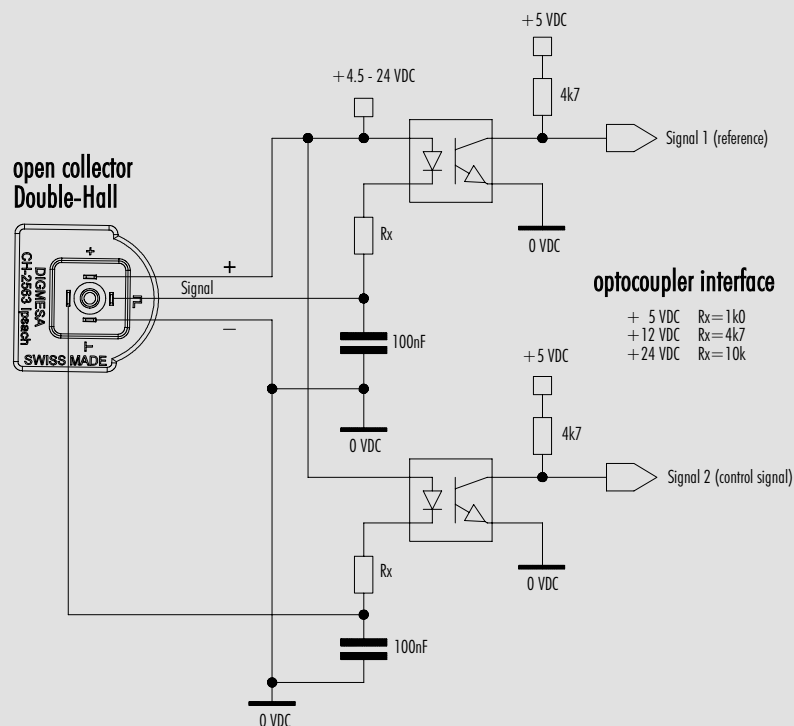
+5 VDC

+4.5 - 24 VDC

4k7

Signal 1 (reference)

open collector
Double-Hall

Rx

0 VDC

+

DIGMESA
CH-2563 Ipsach
SWISS MADE

Signal

optocoupler interface

+ 5 VDC Rx=1k0
+12 VDC Rx=4k7
+24 VDC Rx=10k

100nF

+5 VDC

0 VDC

4k7

Signal 2 (control signal)

Rx

0 VDC

100nF

0 VDC